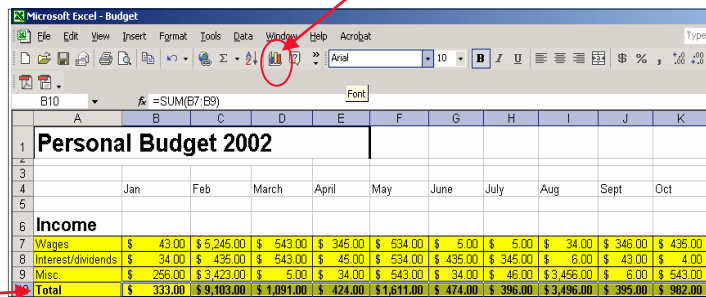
Microsoft Excel - Budget

File Edit View Insert Format Tools Data Window Help Acrobat

Type

Arial 10 B I U $ %

Font

B10 $f_x$ =SUM(B7:B9)

|   | A | B | C | D | E | F | G | H | I | J | K |
|---|---|---|---|---|---|---|---|---|---|---|---|
| 1 | Personal Budget 2002 | | | | | | | | | | |
| 2 | | | | | | | | | | | |
| 3 | | | | | | | | | | | |
| 4 | | Jan | Feb | March | April | May | June | July | Aug | Sept | Oct |
| 5 | | | | | | | | | | | |
| 6 | Income | | | | | | | | | | |
| 7 | Wages | $ 43.00 | $ 5,245.00 | $ 543.00 | $ 345.00 | $ 534.00 | $ 5.00 | $ 5.00 | $ 34.00 | $ 346.00 | $ 435.00 |
| 8 | Interest/dividends | $ 34.00 | $ 435.00 | $ 543.00 | $ 45.00 | $ 534.00 | $ 435.00 | $ 345.00 | $ 6.00 | $ 43.00 | $ 4.00 |
| 9 | Misc. | $ 256.00 | $ 3,423.00 | $ 5.00 | $ 34.00 | $ 543.00 | $ 34.00 | $ 46.00 | $ 3,456.00 | $ 6.00 | $ 543.00 |
| 10 | Total | $ 333.00 | $ 9,103.00 | $ 1,091.00 | $ 424.00 | $ 1,611.00 | $ 474.00 | $ 396.00 | $ 3,496.00 | $ 395.00 | $ 982.00 |